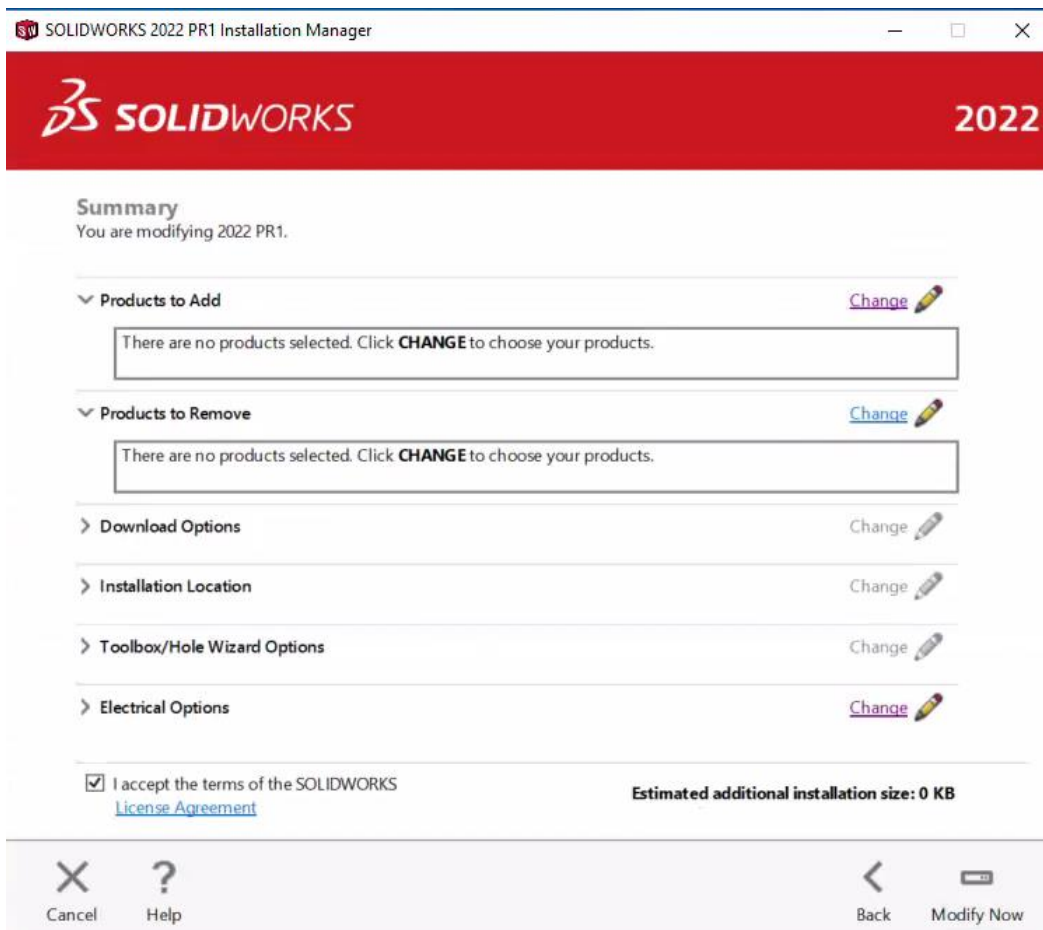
SOLIDWORKS 2022 PR1 Installation Manager

SOLIDWORKS

2022

Summary
You are modifying 2022 PR1.

Products to Add
Change

There are no products selected. Click **CHANGE** to choose your products.

Products to Remove
Change

There are no products selected. Click **CHANGE** to choose your products.

Download Options
Change

Installation Location
Change

Toolbox/Hole Wizard Options
Change

Electrical Options
Change

I accept the terms of the SOLIDWORKS License Agreement

Estimated additional installation size: 0 KB

Cancel
Help
Back
Modify Now